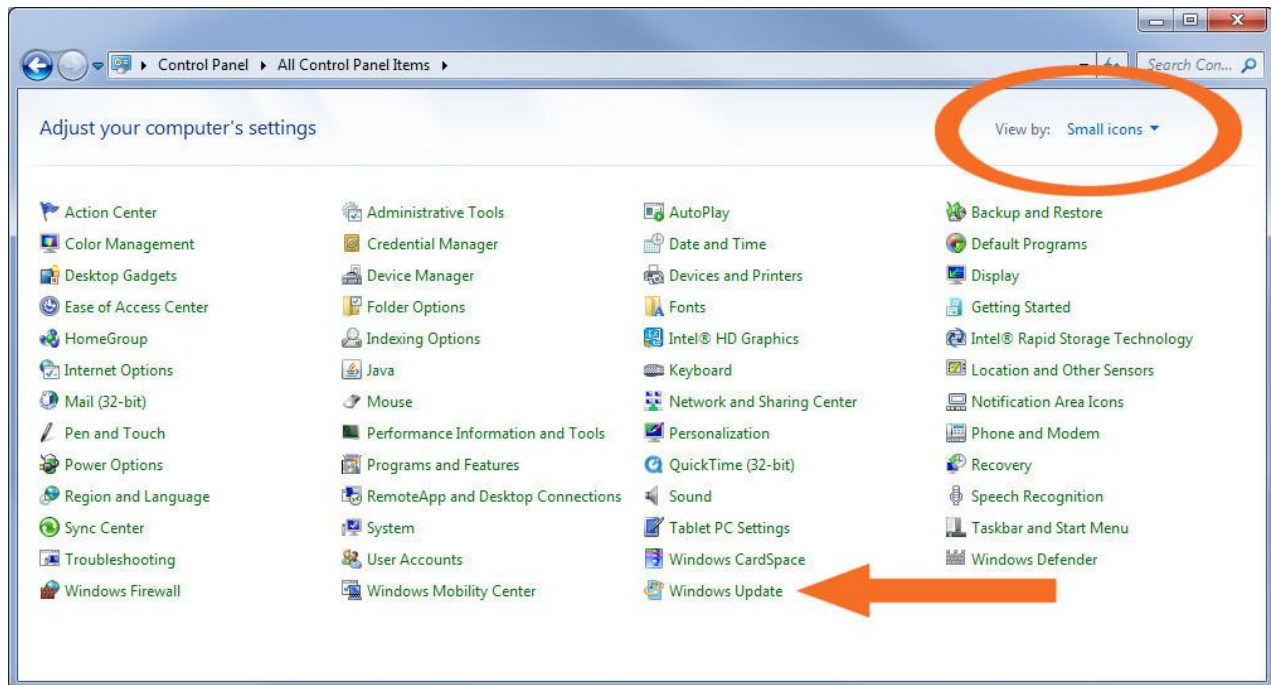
Control Panel ▸ All Control Panel Items ▸

Search Con...

Adjust your computer's settings

View by: Small icons ▾

Action Center
Color Management
Desktop Gadgets
Ease of Access Center
HomeGroup
Internet Options
Mail (32-bit)
Pen and Touch
Power Options
Region and Language
Sync Center
Troubleshooting
Windows Firewall

Administrative Tools
Credential Manager
Device Manager
Folder Options
Indexing Options
Java
Mouse
Performance Information and Tools
Programs and Features
RemoteApp and Desktop Connections
System
User Accounts
Windows Mobility Center

AutoPlay
Date and Time
Devices and Printers
Fonts
Intel® HD Graphics
Keyboard
Network and Sharing Center
Personalization
QuickTime (32-bit)
Sound
Tablet PC Settings
Windows CardSpace
Windows Update

Backup and Restore
Default Programs
Display
Getting Started
Intel® Rapid Storage Technology
Location and Other Sensors
Notification Area Icons
Phone and Modem
Recovery
Speech Recognition
Taskbar and Start Menu
Windows Defender